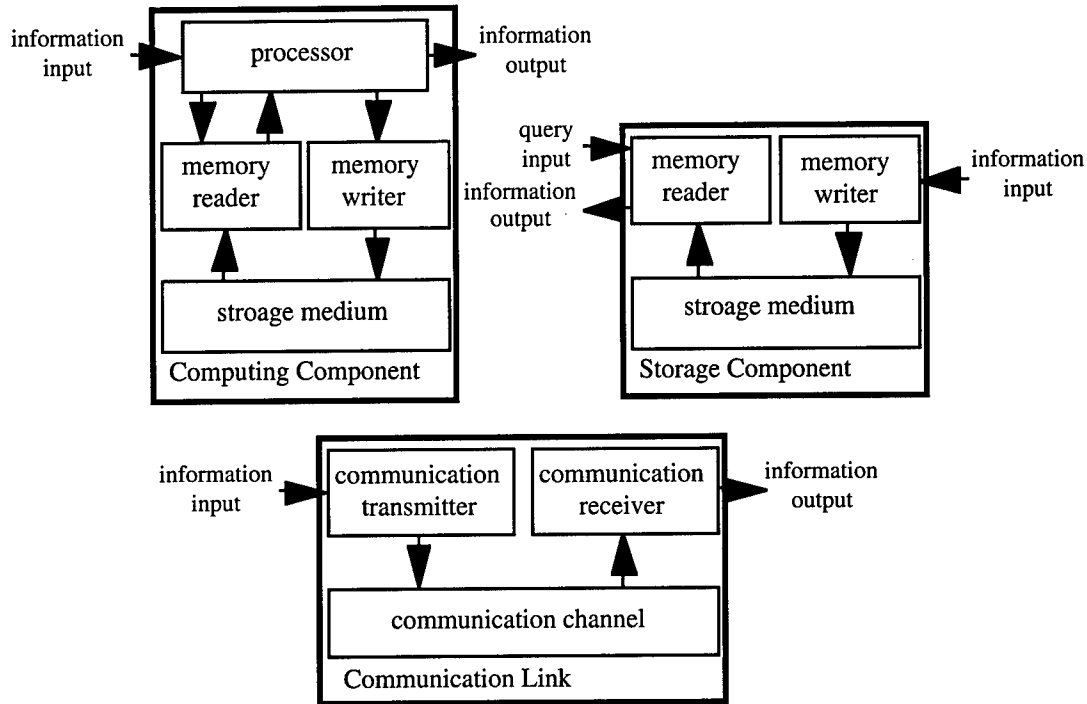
information input

processor

information output

memory reader

memory writer

stroage medium

Computing Component

query input

information output

memory reader

memory writer

information input

stroage medium

Storage Component

information input

communication transmitter

communication receiver

information output

communication channel

Communication Link